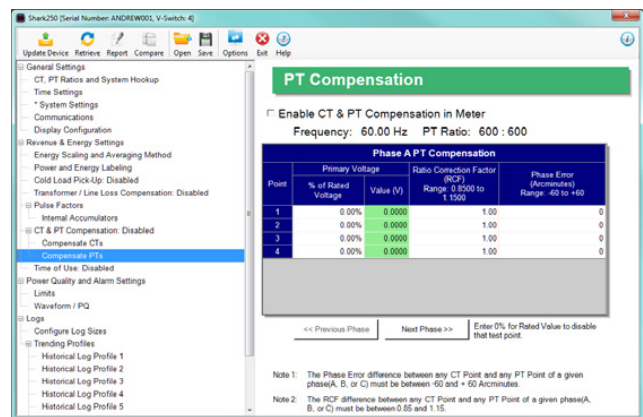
Shark250 [Serial Number: ANDREW001, V-Switch: 4]

Update Device Retrieve Report Compare Open Save Options Exit Help

General Settings
CT, PT Ratios and System Hookup
Time Settings
* System Settings
Communications
Display Configuration
Revenue & Energy Settings
Energy Scaling and Averaging Method
Power and Energy Labeling
Cold Load Pick-Up: Disabled
Transformer / Line Loss Compensation: Disabled
Pulse Factors
Internal Accumulators
CT & PT Compensation: Disabled
Compensate CTs
Compensate PTs
Time of Use: Disabled
Power Quality and Alarm Settings
Limits
Waveform / PQ
Logs
Configure Log Sizes
Trending Profiles
Historical Log Profile 1
Historical Log Profile 2
Historical Log Profile 3
Historical Log Profile 4
Historical Log Profile 5

PT Compensation

Enable CT & PT Compensation in Meter

Frequency: 60.00 Hz PT Ratio: 600 : 600

Phase A PT Compensation

| Point | Primary Voltage: % of Rated Voltage | Primary Voltage: Value (V) | Ratio Correction Factor (RCF) Range: 0.8500 to 1.1500 | Phase Error (Arcminutes) Range: -60 to +60 |
|---|---|---|---|---|
| 1 | 0.00% | 0.0000 | 1.00 | 0 |
| 2 | 0.00% | 0.0000 | 1.00 | 0 |
| 3 | 0.00% | 0.0000 | 1.00 | 0 |
| 4 | 0.00% | 0.0000 | 1.00 | 0 |

<< Previous Phase Next Phase >> Enter 0% for Rated Value to disable that test point.

Note 1: The Phase Error difference between any CT Point and any PT Point of a given phase(A, B, or C) must be between -60 and + 60 Arcminutes.

Note 2: The RCF difference between any CT Point and any PT Point of a given phase(A, B, or C) must be between 0.85 and 1.15.